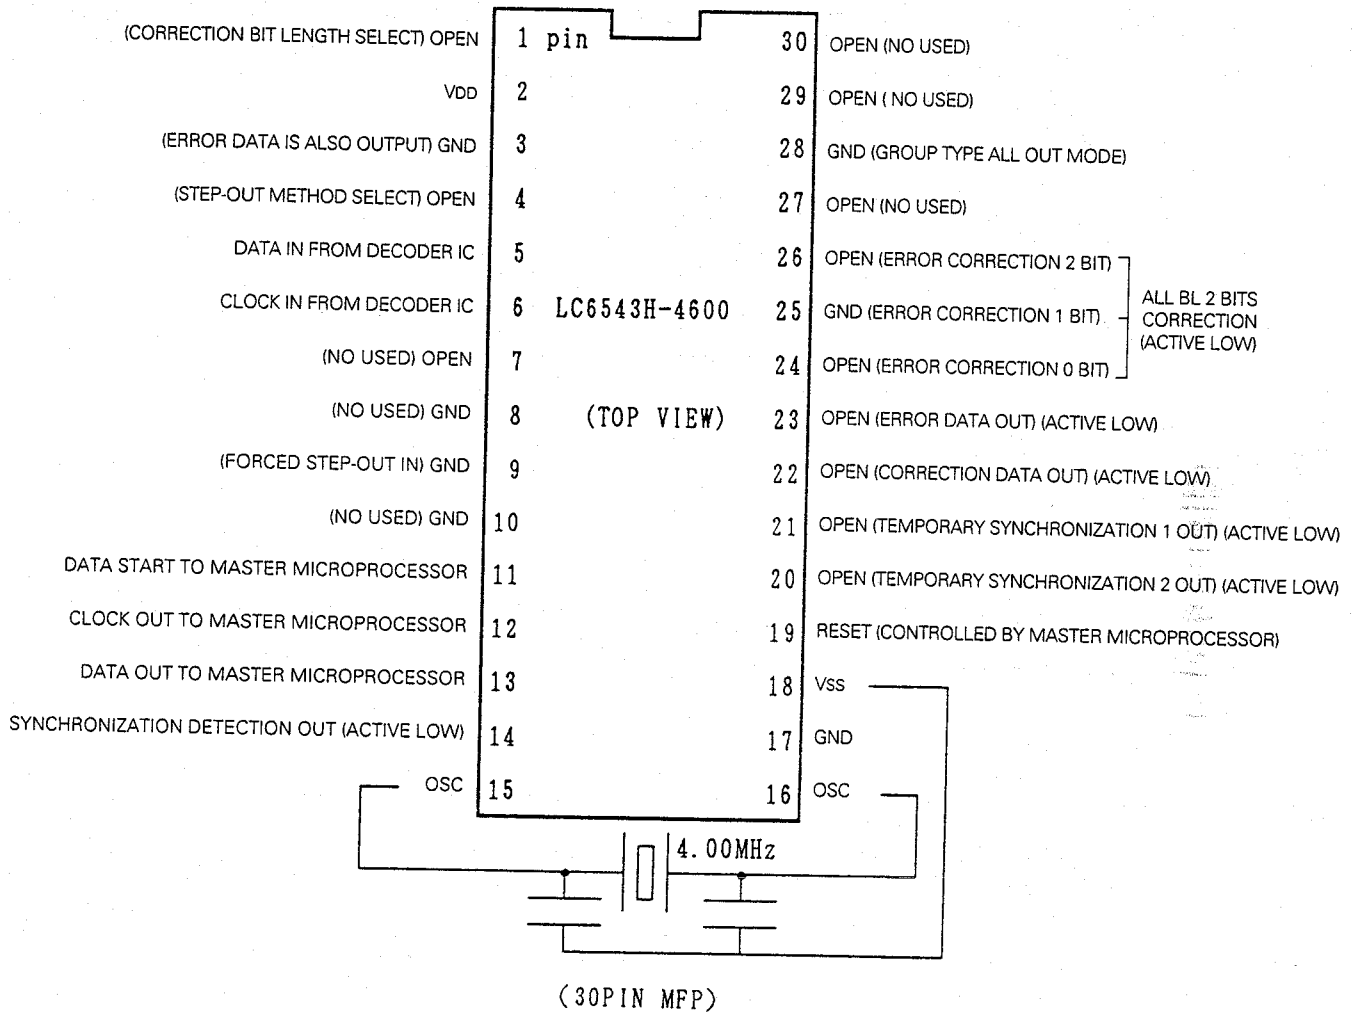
(CORRECTION BIT LENGTH SELECT) OPEN 1 pin
VDD 2
(ERROR DATA IS ALSO OUTPUT) GND 3
(STEP-OUT METHOD SELECT) OPEN 4
DATA IN FROM DECODER IC 5
CLOCK IN FROM DECODER IC 6
(NO USED) OPEN 7
(NO USED) GND 8
(FORCED STEP-OUT IN) GND 9
(NO USED) GND 10
DATA START TO MASTER MICROPROCESSOR 11
CLOCK OUT TO MASTER MICROPROCESSOR 12
DATA OUT TO MASTER MICROPROCESSOR 13
SYNCHRONIZATION DETECTION OUT (ACTIVE LOW) 14
OSC 15

LC6543H-4600

(TOP VIEW)

30 OPEN (NO USED)
29 OPEN ( NO USED)
28 GND (GROUP TYPE ALL OUT MODE)
27 OPEN (NO USED)
26 OPEN (ERROR CORRECTION 2 BIT)
25 GND (ERROR CORRECTION 1 BIT)
24 OPEN (ERROR CORRECTION 0 BIT)
ALL BL 2 BITS CORRECTION (ACTIVE LOW)
23 OPEN (ERROR DATA OUT) (ACTIVE LOW)
22 OPEN (CORRECTION DATA OUT) (ACTIVE LOW)
21 OPEN (TEMPORARY SYNCHRONIZATION 1 OUT) (ACTIVE LOW)
20 OPEN (TEMPORARY SYNCHRONIZATION 2 OUT) (ACTIVE LOW)
19 RESET (CONTROLLED BY MASTER MICROPROCESSOR)
18 Vss
17 GND
16 OSC

4.00MHz

(30PIN MFP)